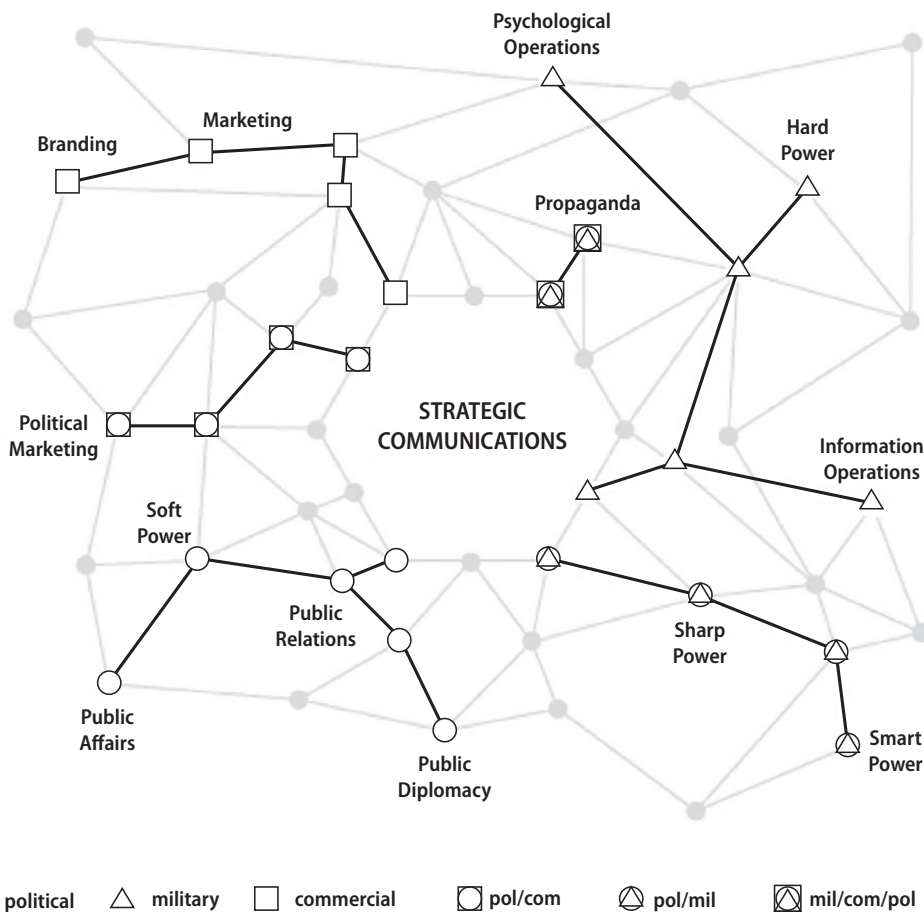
Psychological Operations

Branding

Marketing

Hard Power

Propaganda

Political Marketing

STRATEGIC COMMUNICATIONS

Information Operations

Soft Power

Public Relations

Sharp Power

Public Affairs

Public Diplomacy

Smart Power

political military commercial pol/com pol/mil mil/com/pol